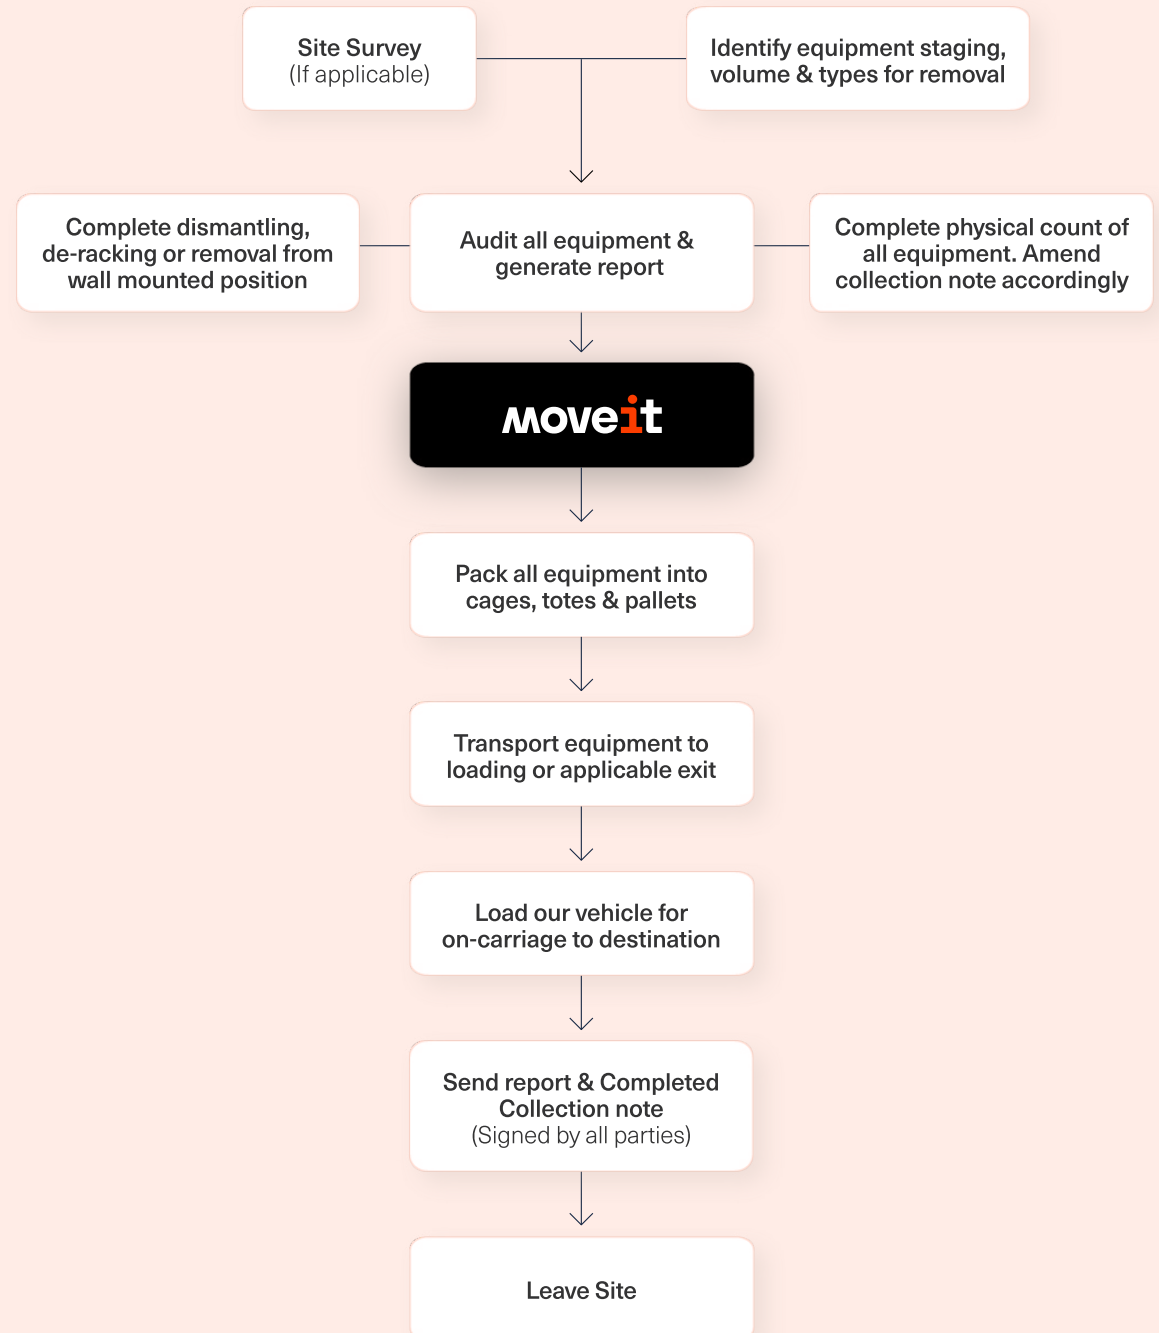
Site Survey
(If applicable)

Identify equipment staging, volume & types for removal

Complete dismantling, de-racking or removal from wall mounted position

Audit all equipment & generate report

Complete physical count of all equipment. Amend collection note accordingly

moveit

Pack all equipment into cages, totes & pallets

Transport equipment to loading or applicable exit

Load our vehicle for on-carriage to destination

Send report & Completed Collection note
(Signed by all parties)

Leave Site